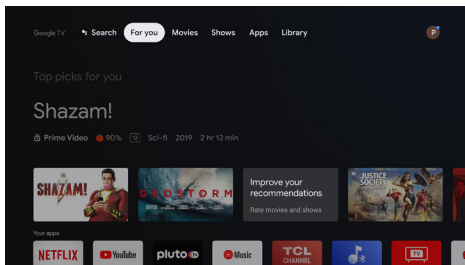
Google TV Search For you Movies Shows Apps Library P

Top picks for you

Shazam!

Prime Video 90% 12 Sci-fi 2019 2 hr 12 min

SHAZAM!

GEOSTORM

Improve your recommendations

Rate movies and shows

JUSTICE SOCIETY

Your apps

NETFLIX YouTube pluto tv Music TCL CHANNEL TV